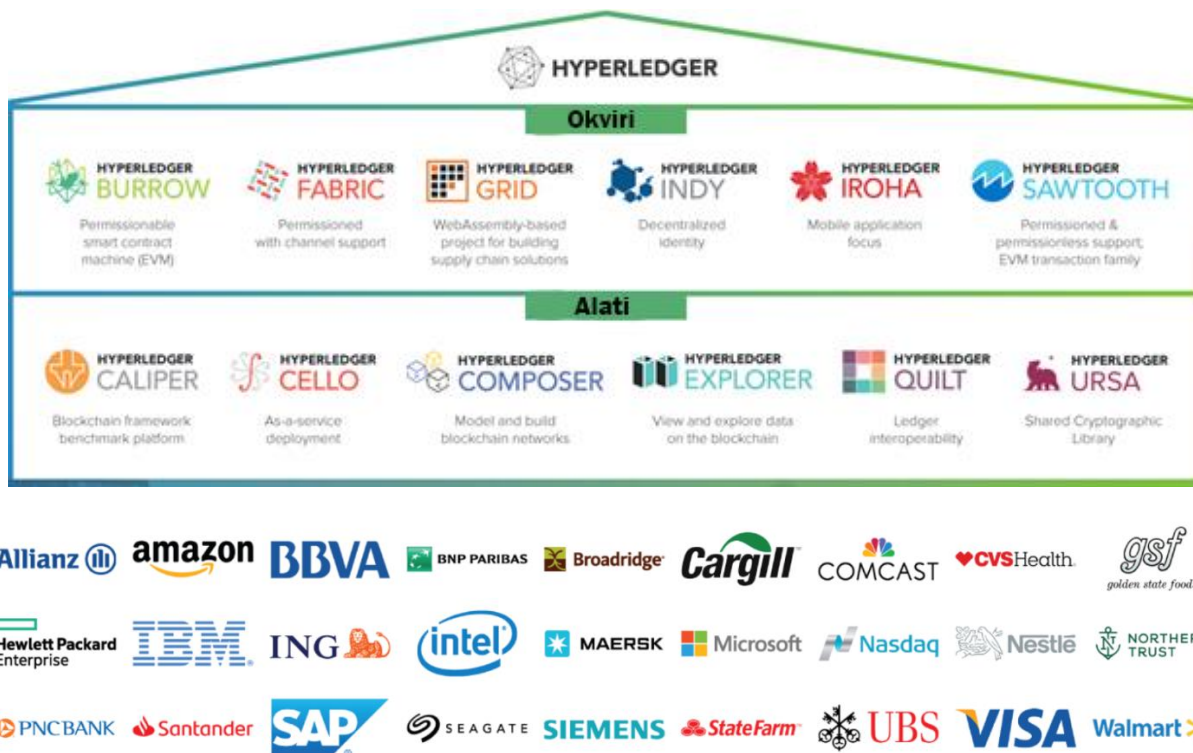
HYPERLEDGER

Okviri

HYPERLEDGER BURROW
Permissionable smart contract machine (EVM)

HYPERLEDGER FABRIC
Permissioned with channel support

HYPERLEDGER GRID
WebAssembly-based project for building supply chain solutions

HYPERLEDGER INDY
Decentralized identity

HYPERLEDGER IROHA
Mobile application focus

HYPERLEDGER SAWTOOTH
Permissioned & permissionless support; EVM transaction family

Alati

HYPERLEDGER CALIPER
Blockchain framework benchmark platform

HYPERLEDGER CELLO
As-a-service deployment

HYPERLEDGER COMPOSER
Model and build blockchain networks

HYPERLEDGER EXPLORER
View and explore data on the blockchain

HYPERLEDGER QUILT
Ledger interoperability

HYPERLEDGER URSA
Shared Cryptographic Library

Allianz amazon BBVA BNP PARIBAS Broadridge Cargill COMCAST CVSHealth gsf golden state food

Hewlett Packard Enterprise IBM ING intel MAERSK Microsoft Nasdaq Nestle NORTHERN TRUST

PNCBANK Santander SAP SEAGATE SIEMENS StateFarm UBS VISA Walmart